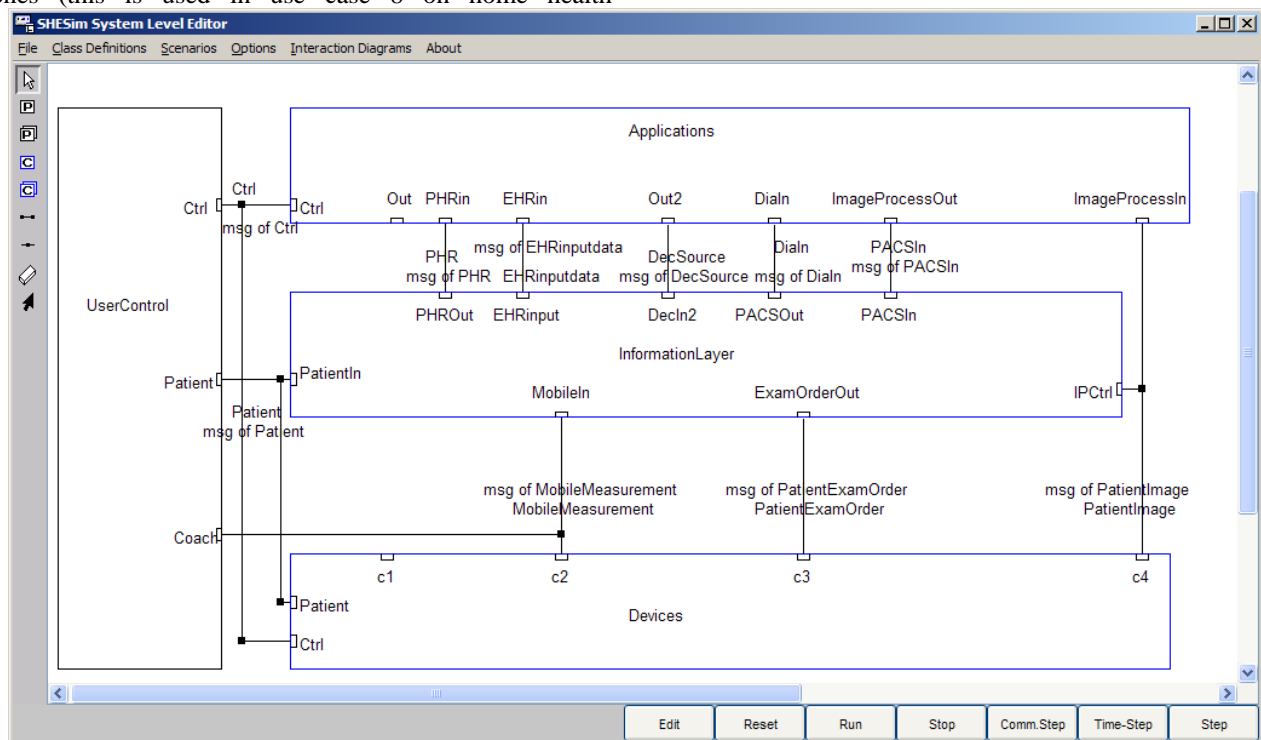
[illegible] (this is used in use case 3 on home health

SHESim System Level Editor

File Class Definitions Scenarios Options Interaction Diagrams About

P
P
C
C

Applications

UserControl

Ctrl
Ctrl
Ctrl
msg of Ctrl

Out PHRin EHRin Out2 DiaIn ImageProcessOut ImageProcessIn

PHR
msg of PHR
msg of EHRinputdata
EHRinputdata
DecSource
msg of DecSource
DiaIn
msg of DiaIn
PACSIn
msg of PACSIn

PHROut EHRinput DecIn2 PACSOut PACSIn

InformationLayer

Patient
PatientIn
Patient
msg of Patient

MobileIn ExamOrderOut IPCtrl

msg of MobileMeasurement
MobileMeasurement
msg of PatientExamOrder
PatientExamOrder
msg of PatientImage
PatientImage

Coach

c1 c2 c3 c4

Patient
Devices
Ctrl

Edit Reset Run Stop Comm.Step Time-Step Step